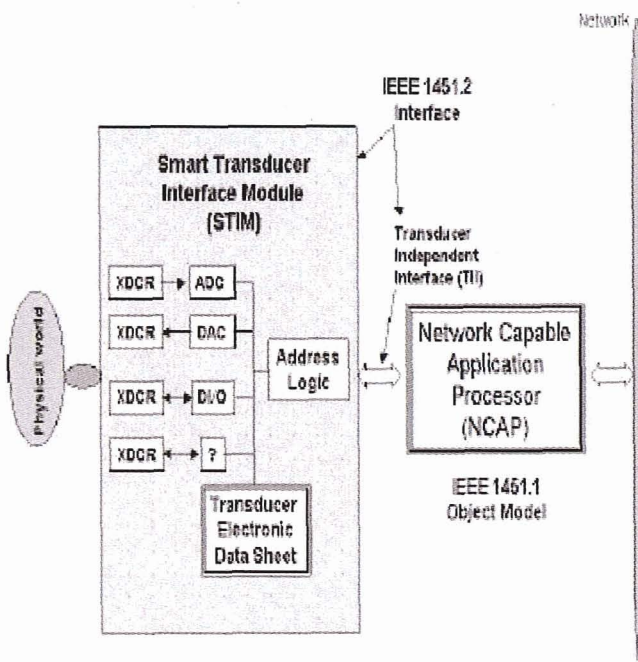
Network

IEEE 1451.2 Interface

Smart Transducer Interface Module (STIM)

Transducer Independent Interface (TII)

XDCR

ADC

XDCR

DAC

XDCR

DI/O

XDCR

?

Address Logic

Transducer Electronic Data Sheet

Physical world

Network Capable Application Processor (NCAP)

IEEE 1451.1 Object Model